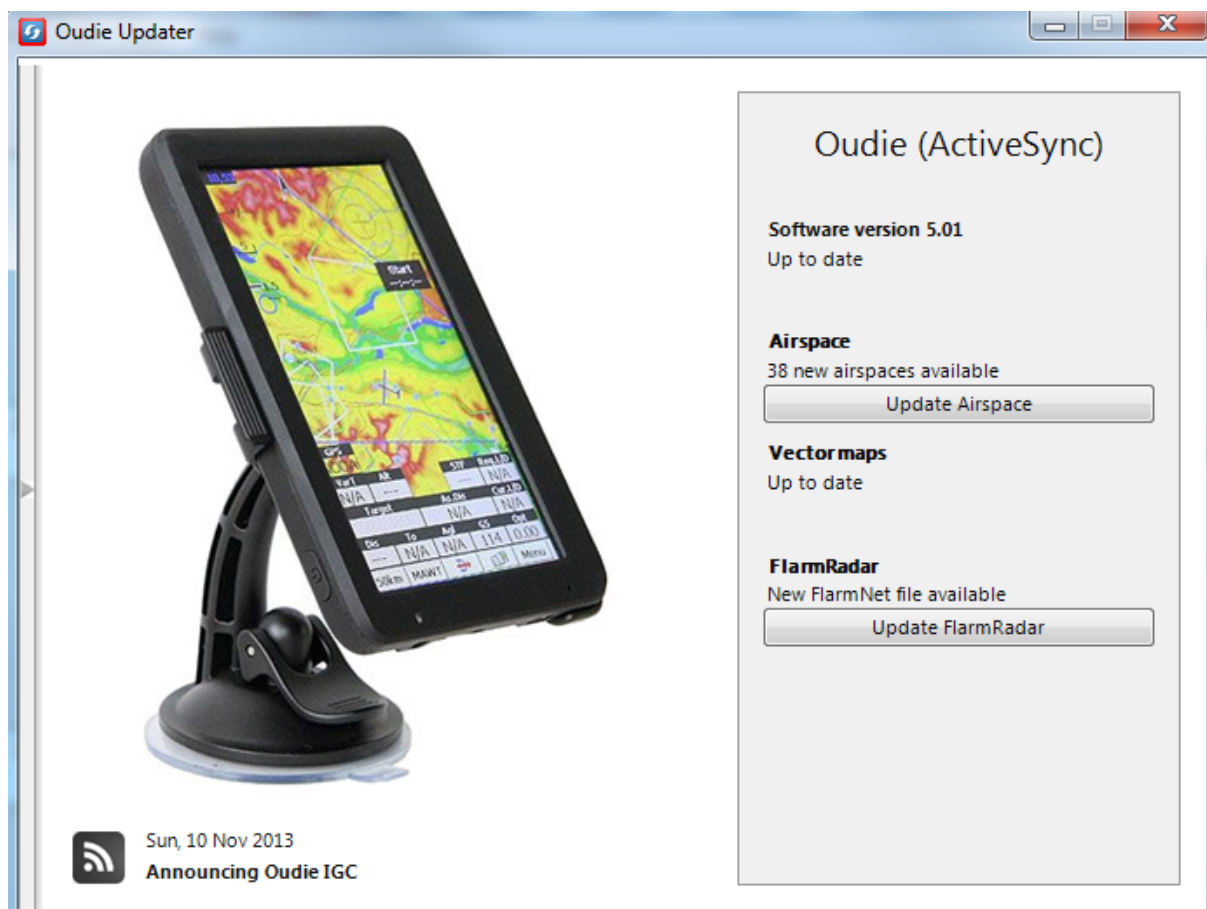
Oudie Updater

Start

Vari Alt STF Req.L/D
N/A N/A
Target Ac.Dis Cur.L/D
N/A
Dis To Agl GS Opt
N/A N/A 114 0.00
50km MAWT Menu

Sun, 10 Nov 2013
Announcing Oudie IGC

Oudie (ActiveSync)

Software version 5.01
Up to date

Airspace
38 new airspaces available
Update Airspace

Vectormaps
Up to date

FlarmRadar
New FlarmNet file available
Update FlarmRadar